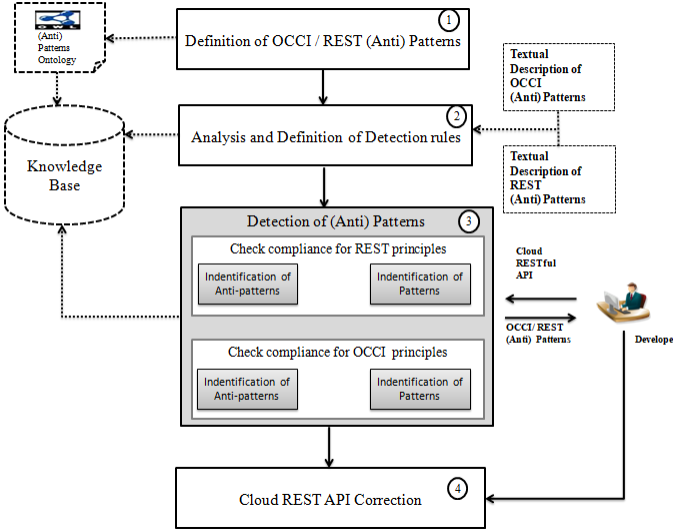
(Anti) Patterns Ontology

1
Definition of OCCI / REST (Anti) Patterns

Textual Description of OCCI (Anti) Patterns

Knowledge Base

2
Analysis and Definition of Detection rules

Textual Description of REST (Anti) Patterns

Detection of (Anti) Patterns
3

Check compliance for REST principles

Indentification of Anti-patterns

Indentification of Patterns

Cloud RESTful API

OCCI/ REST (Anti) Patterns

Develope

Check compliance for OCCI principles

Indentification of Anti-patterns

Indentification of Patterns

Cloud REST API Correction
4